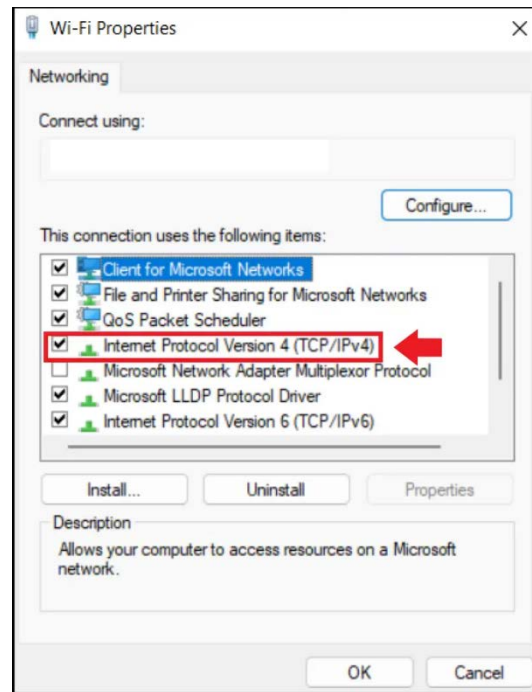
Wi-Fi Properties

×

Networking

Connect using:

Configure...

This connection uses the following items:

Client for Microsoft Networks

File and Printer Sharing for Microsoft Networks

QoS Packet Scheduler

Internet Protocol Version 4 (TCP/IPv4)

Microsoft Network Adapter Multiplexor Protocol

Microsoft LLDP Protocol Driver

Internet Protocol Version 6 (TCP/IPv6)

Install...

Uninstall

Properties

Description

Allows your computer to access resources on a Microsoft network.

OK

Cancel